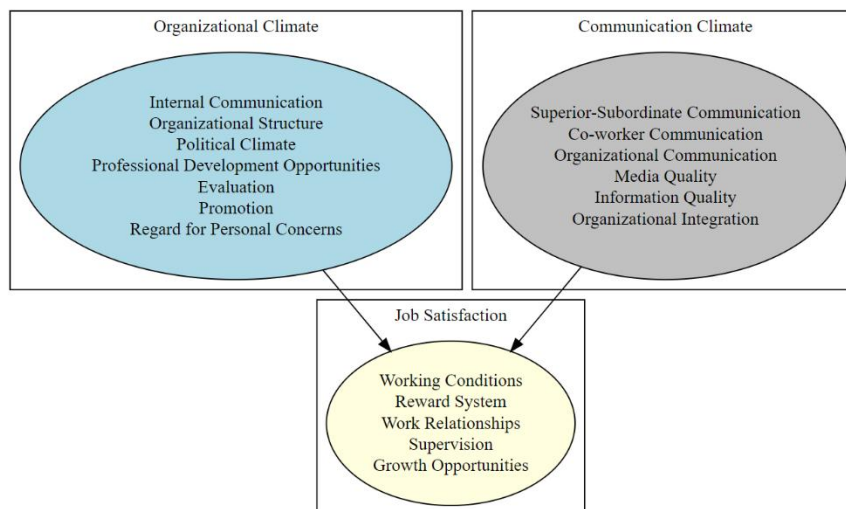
Organizational Climate

Internal Communication
Organizational Structure
Political Climate
Professional Development Opportunities
Evaluation
Promotion
Regard for Personal Concerns

Communication Climate

Superior-Subordinate Communication
Co-worker Communication
Organizational Communication
Media Quality
Information Quality
Organizational Integration

Job Satisfaction

Working Conditions
Reward System
Work Relationships
Supervision
Growth Opportunities